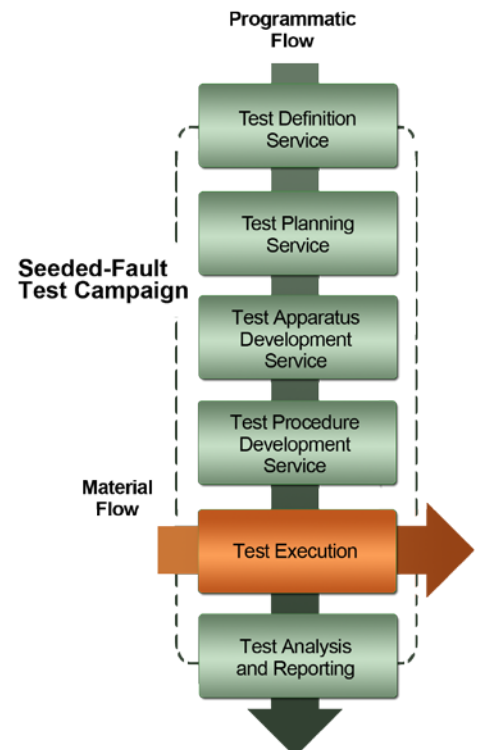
Programmatic Flow

Test Definition Service

Test Planning Service

Seeded-Fault Test Campaign

Test Apparatus Development Service

Test Procedure Development Service

Material Flow

Test Execution

Test Analysis and Reporting